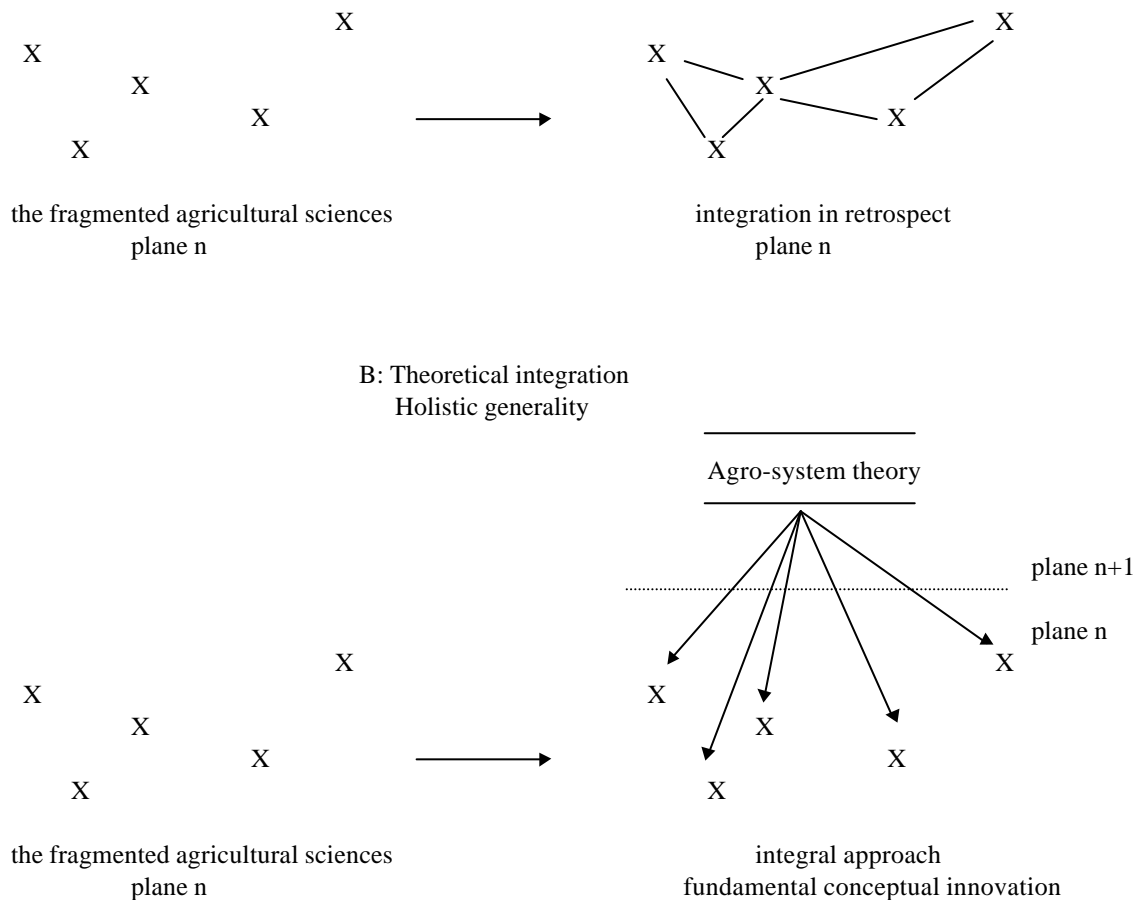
X
X
X
X
X

X
X
X
X
X

the fragmented agricultural sciences
plane n

integration in retrospect
plane n

B: Theoretical integration
Holistic generality

Agro-system theory

plane n+1

plane n

X
X
X
X
X

X
X
X
X
X

the fragmented agricultural sciences
plane n

integral approach
fundamental conceptual innovation